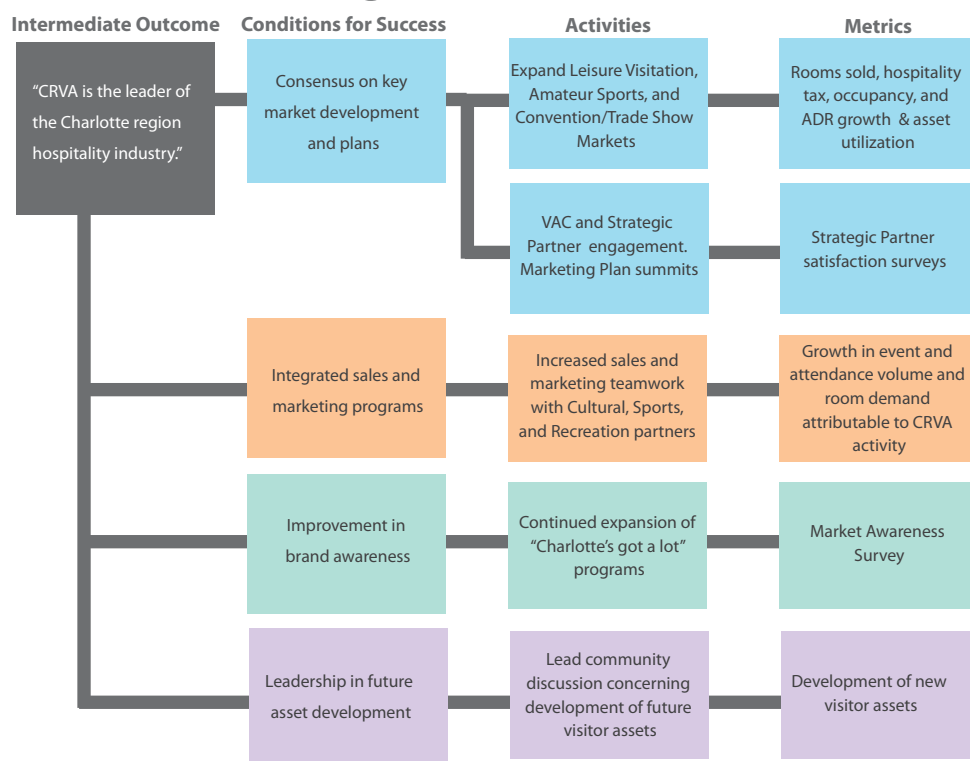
Intermediate Outcome

Conditions for Success

Activities

Metrics

“CRVA is the leader of the Charlotte region hospitality industry.”

Consensus on key market development and plans

Expand Leisure Visitation, Amateur Sports, and Convention/Trade Show Markets

Rooms sold, hospitality tax, occupancy, and ADR growth & asset utilization

VAC and Strategic Partner engagement. Marketing Plan summits

Strategic Partner satisfaction surveys

Integrated sales and marketing programs

Increased sales and marketing teamwork with Cultural, Sports, and Recreation partners

Growth in event and attendance volume and room demand attributable to CRVA activity

Improvement in brand awareness

Continued expansion of “Charlotte’s got a lot” programs

Market Awareness Survey

Leadership in future asset development

Lead community discussion concerning development of future visitor assets

Development of new visitor assets